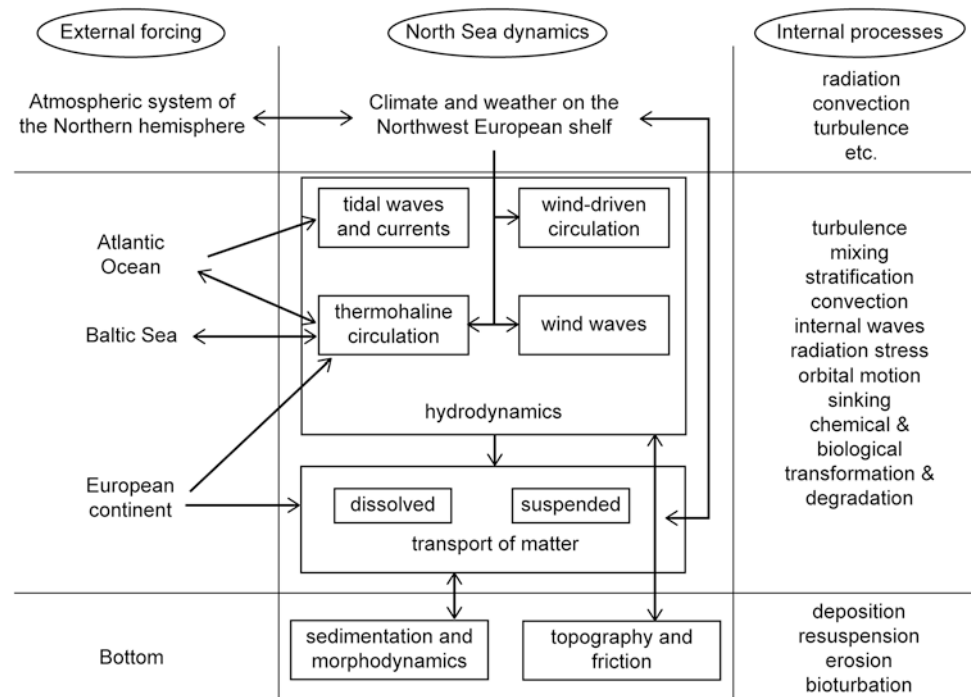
External forcing

North Sea dynamics

Internal processes

Atmospheric system of the Northern hemisphere

Climate and weather on the Northwest European shelf

radiation
convection
turbulence
etc.

Atlantic Ocean

Baltic Sea

European continent

tidal waves and currents

wind-driven circulation

thermohaline circulation

wind waves

hydrodynamics

turbulence
mixing
stratification
convection
internal waves
radiation stress
orbital motion
sinking
chemical & biological transformation & degradation

dissolved

suspended

transport of matter

Bottom

sedimentation and morphodynamics

topography and friction

deposition
resuspension
erosion
bioturbation